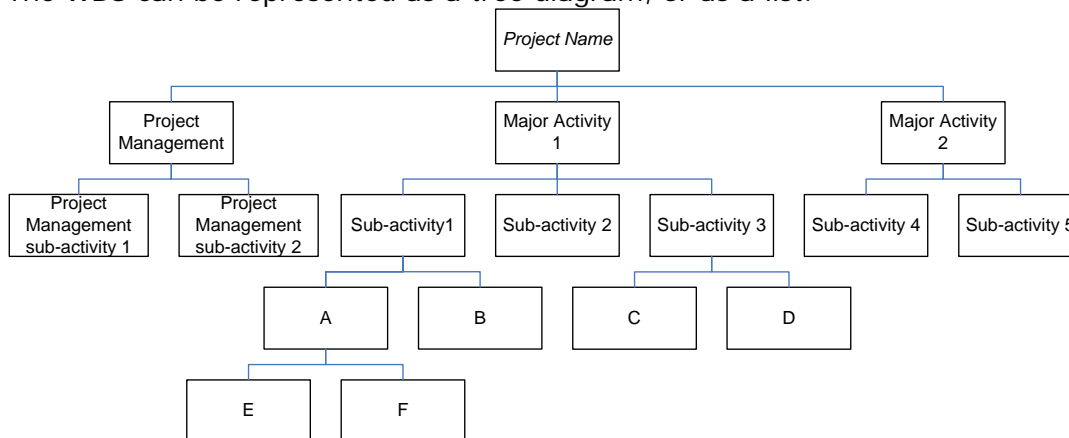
The WBS can be represented as a tree diagram, or as a list:

Project Name

Project Management

Major Activity 1

Major Activity 2

Project Management sub-activity 1

Project Management sub-activity 2

Sub-activity1

Sub-activity 2

Sub-activity 3

Sub-activity 4

Sub-activity 5

A

B

C

D

E

F